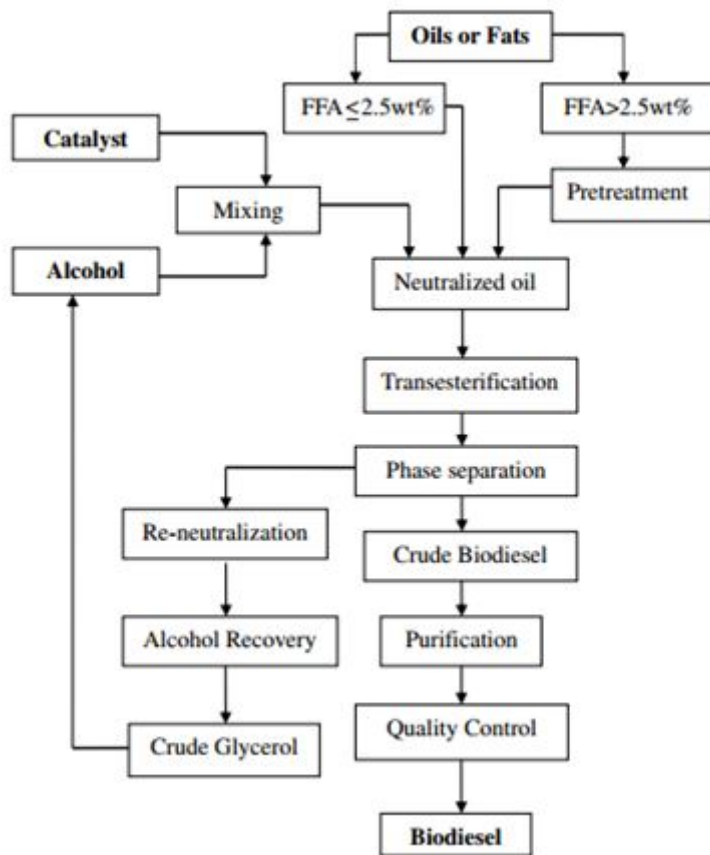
Oils or Fats

FFA$\leq$2.5wt%

FFA>2.5wt%

Catalyst

Pretreatment

Mixing

Alcohol

Neutralized oil

Transesterification

Phase separation

Re-neutralization

Crude Biodiesel

Alcohol Recovery

Purification

Crude Glycerol

Quality Control

Biodiesel